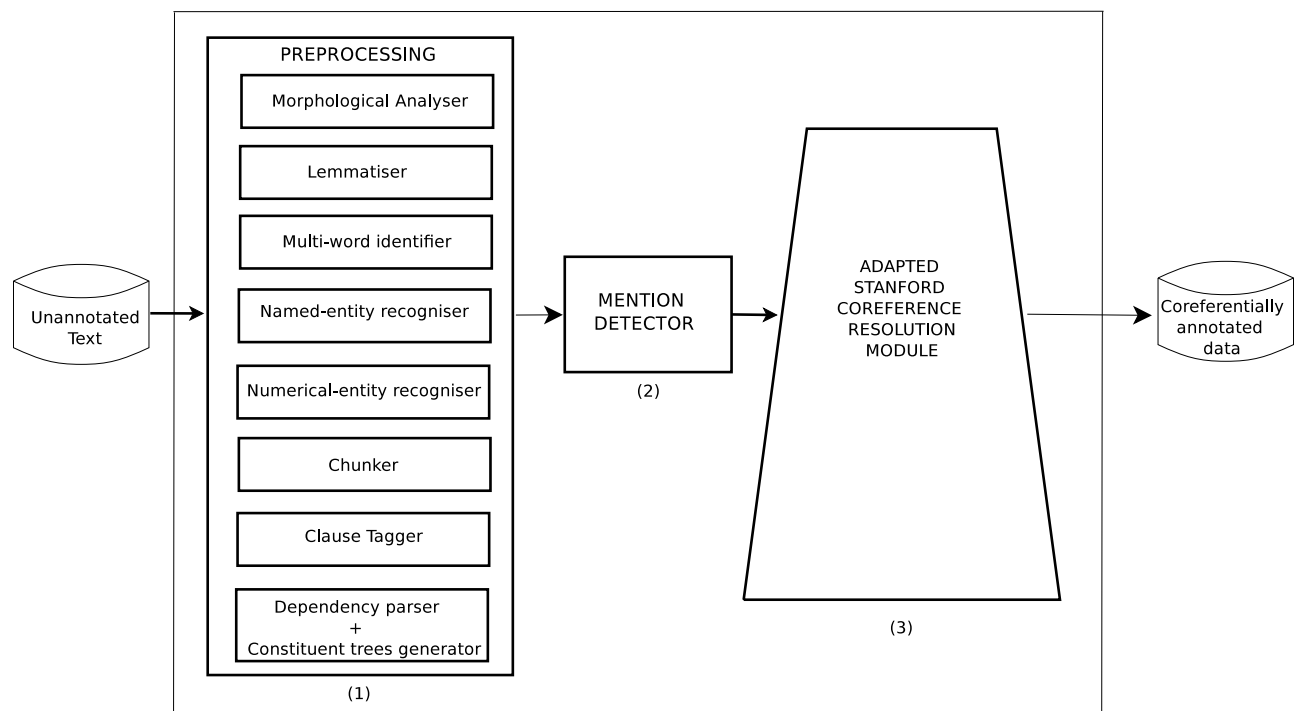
Unannotated Text

PREPROCESSING

Morphological Analyser

Lemmatiser

Multi-word identifier

Named-entity recogniser

Numerical-entity recogniser

Chunker

Clause Tagger

Dependency parser + Constituent trees generator

(1)

MENTION DETECTOR

(2)

ADAPTED STANFORD COREFERENCE RESOLUTION MODULE

(3)

Coreferentially annotated data